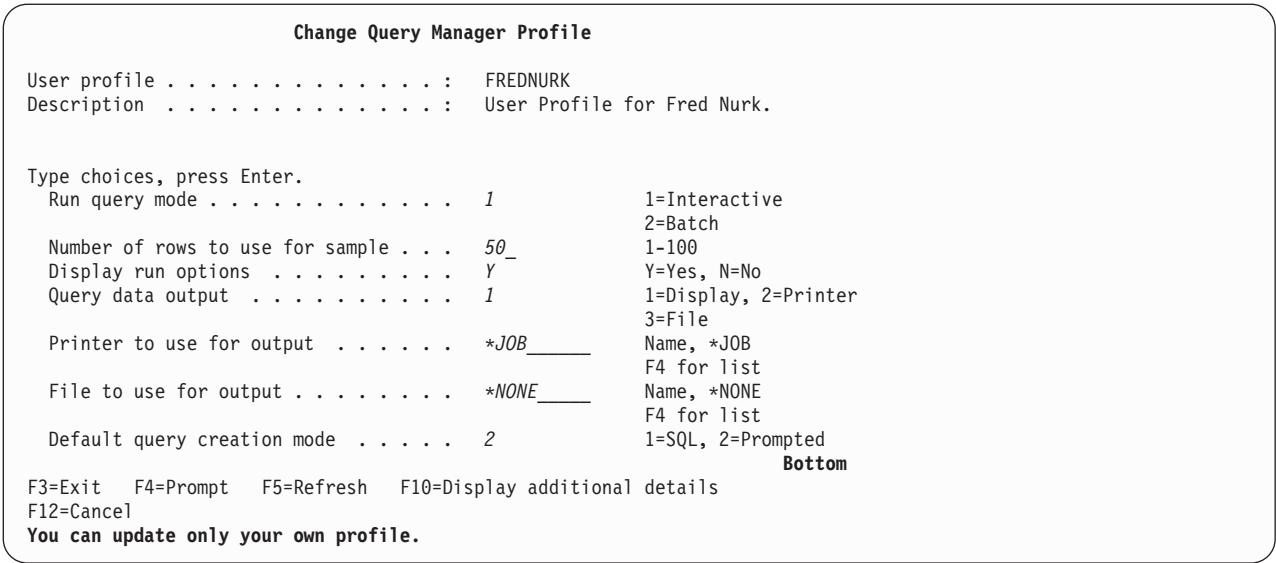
Change Query Manager Profile

User profile . . . . . . . . . . . . . : FREDNURK
Description . . . . . . . . . . . . . : User Profile for Fred Nurk.

Type choices, press Enter.
Run query mode . . . . . . . . . . . . 1 1=Interactive
2=Batch
Number of rows to use for sample . . . 50_ 1-100
Display run options . . . . . . . . . Y Y=Yes, N=No
Query data output . . . . . . . . . . 1 1=Display, 2=Printer
3=File
Printer to use for output . . . . . . *JOB______ Name, *JOB
F4 for list
File to use for output . . . . . . . . *NONE_____ Name, *NONE
F4 for list
Default query creation mode . . . . . 2 1=SQL, 2=Prompted
Bottom
F3=Exit F4=Prompt F5=Refresh F10=Display additional details
F12=Cancel
You can update only your own profile.